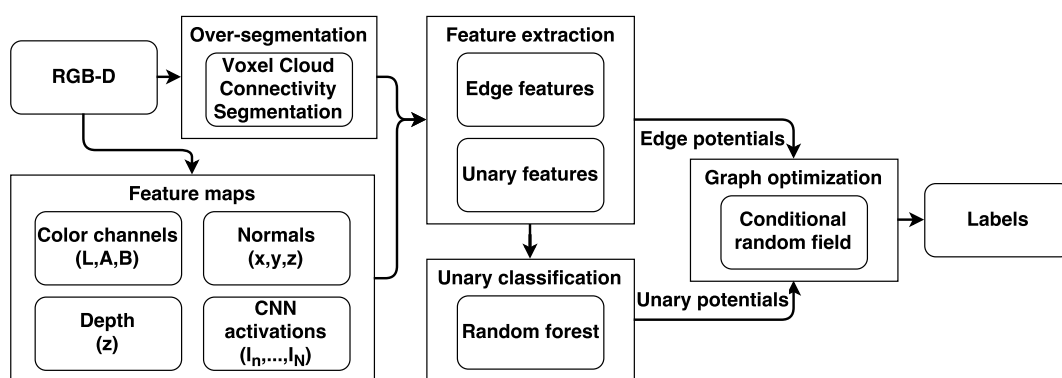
RGB-D

Over-segmentation

Voxel Cloud Connectivity Segmentation

Feature maps

Color channels (L,A,B)

Normals (x,y,z)

Depth (z)

CNN activations $(I_n,...,I_N)$

Feature extraction

Edge features

Unary features

Unary classification

Random forest

Edge potentials

Unary potentials

Graph optimization

Conditional random field

Labels